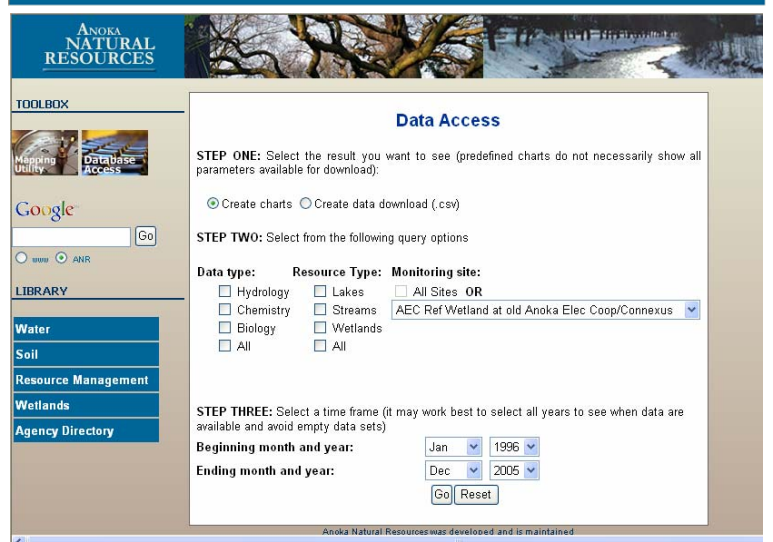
ANOKA
NATURAL
RESOURCES

TOOLBOX

Mapping Utility

Database Access

Google

Go

www ANR

LIBRARY

Water

Soil

Resource Management

Wetlands

Agency Directory

Data Access

STEP ONE: Select the result you want to see (predefined charts do not necessarily show all parameters available for download):

Create charts Create data download (.csv)

STEP TWO: Select from the following query options

Data type:
Hydrology
Chemistry
Biology
All

Resource Type:
Lakes
Streams
Wetlands
All

Monitoring site:
All Sites OR
AEC Ref Wetland at old Anoka Elec Coop/Connexus

STEP THREE: Select a time frame (it may work best to select all years to see when data are available and avoid empty data sets)

Beginning month and year: Jan 1996

Ending month and year: Dec 2005

Go Reset

Anoka Natural Resources was developed and is maintained